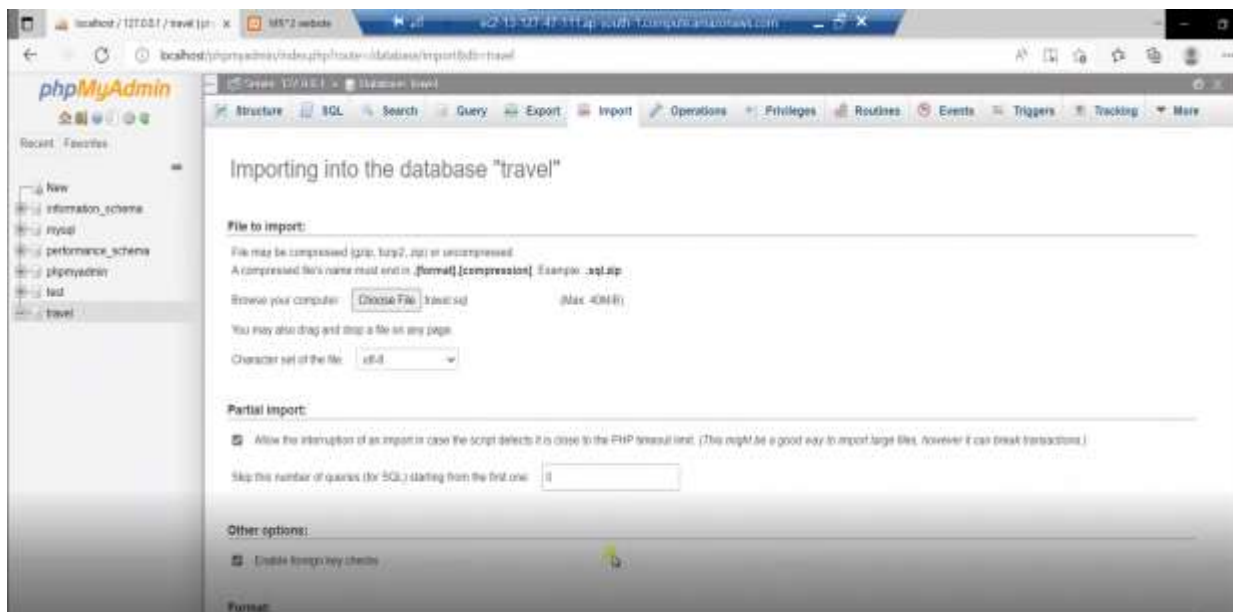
localhost / 127.0.0.1 / travel | ph × | MS*2 website

ec2-13-127-47-111.ap-south-1.compute.amazonaws.com

localhost/phpmyadmin/index.php?route=/database/import&db=travel

phpMyAdmin

Recent Favorites

New
information_schema
mysql
performance_schema
phpmyadmin
test
travel

Server: 127.0.0.1 » Database: travel

Structure SQL Search Query Export Import Operations Privileges Routines Events Triggers Tracking More

Importing into the database "travel"

File to import:

File may be compressed (gzip, bzip2, zip) or uncompressed.
A compressed file's name must end in .[format].[compression]. Example: .sql.zip

Browse your computer: Choose File travel.sql (Max: 40MiB)

You may also drag and drop a file on any page.

Character set of the file: utf-8

Partial import:

Allow the interruption of an import in case the script detects it is close to the PHP timeout limit. (This might be a good way to import large files, however it can break transactions.)

Skip this number of queries (for SQL) starting from the first one: 0

Other options:

Enable foreign key checks

Format: